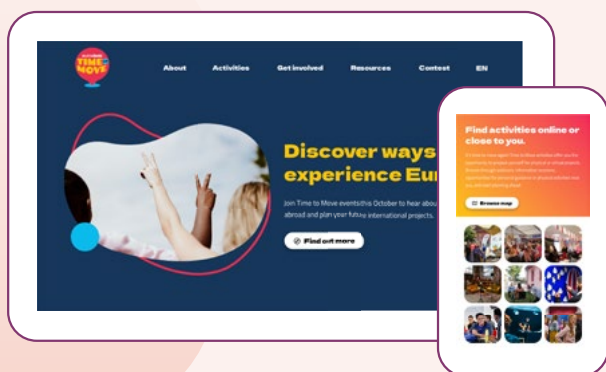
TIME TO MOVE

About Activities Get involved Resources Contest EN

Discover ways experience Eur

Join Time to Move events this October to hear abou abroad and plan your future international projects.

Find out more

Find activities online or close to you.

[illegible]

Browse map